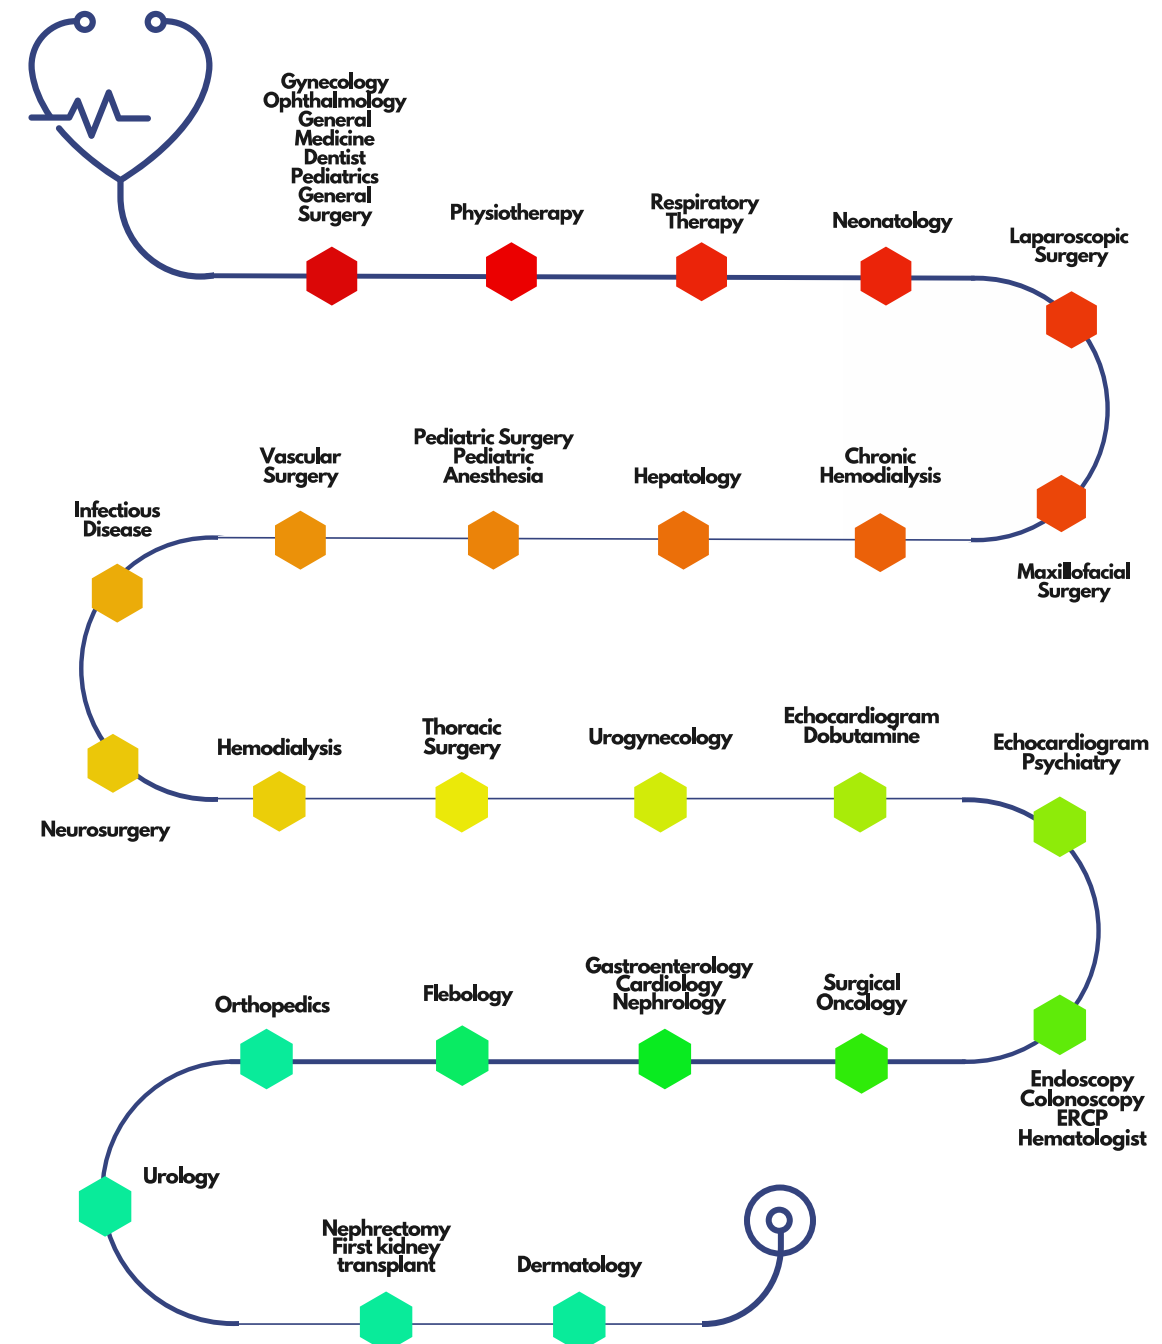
Gynecology
Ophthalmology
General
Medicine
Dentist
Pediatrics
General
Surgery

Physiotherapy

Respiratory
Therapy

Neonatology

Laparoscopic
Surgery

Maxillofacial
Surgery

Chronic
Hemodialysis

Hepatology

Pediatric Surgery
Pediatric
Anesthesia

Vascular
Surgery

Infectious
Disease

Neurosurgery

Hemodialysis

Thoracic
Surgery

Urogynecology

Echocardiogram
Dobutamine

Echocardiogram
Psychiatry

Endoscopy
Colonoscopy
ERCP
Hematologist

Surgical
Oncology

Gastroenterology
Cardiology
Nephrology

Flebology

Orthopedics

Urology

Nephrectomy
First kidney
transplant

Dermatology